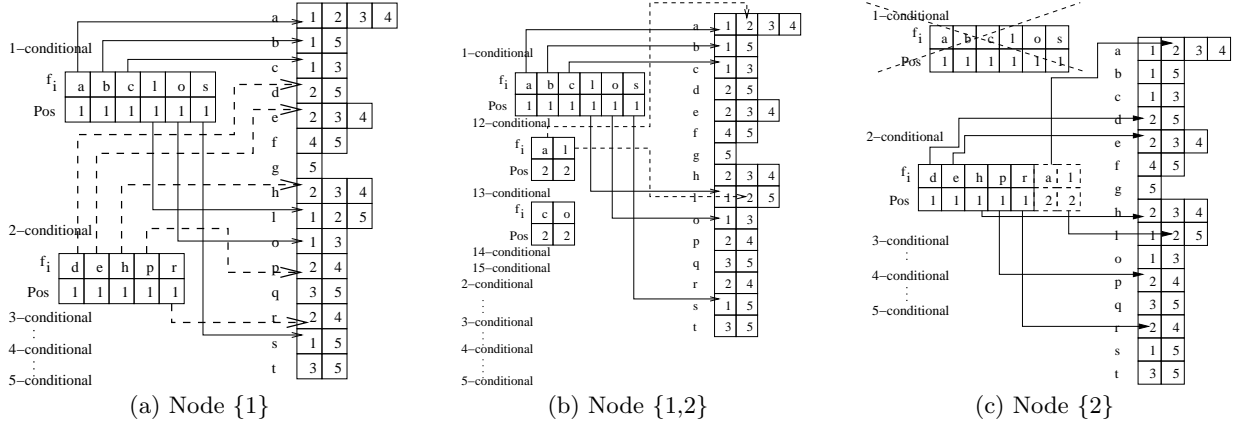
1−conditional

| $f_i$ | a | b | c | l | o | s |
|---|---|---|---|---|---|---|
| Pos | 1 | 1 | 1 | 1 | 1 | 1 |

2−conditional

| $f_i$ | d | e | h | p | r |
|---|---|---|---|---|---|
| Pos | 1 | 1 | 1 | 1 | 1 |

3−conditional
:
4−conditional
:
5−conditional

| | | | | |
|---|---|---|---|---|
| a | 1 | 2 | 3 | 4 |
| b | 1 | 5 | | |
| c | 1 | 3 | | |
| d | 2 | 5 | | |
| e | 2 | 3 | 4 | |
| f | 4 | 5 | | |
| g | 5 | | | |
| h | 2 | 3 | 4 | |
| l | 1 | 2 | 5 | |
| o | 1 | 3 | | |
| p | 2 | 4 | | |
| q | 3 | 5 | | |
| r | 2 | 4 | | |
| s | 1 | 5 | | |
| t | 3 | 5 | | |

(a) Node {1}

1−conditional

| $f_i$ | a | b | c | l | o | s |
|---|---|---|---|---|---|---|
| Pos | 1 | 1 | 1 | 1 | 1 | 1 |

12−conditional

| $f_i$ | a | l |
|---|---|---|
| Pos | 2 | 2 |

13−conditional

| $f_i$ | c | o |
|---|---|---|
| Pos | 2 | 2 |

14−conditional
15−conditional
2−conditional
:
3−conditional
:
4−conditional
:
5−conditional

| | | | | |
|---|---|---|---|---|
| a | 1 | 2 | 3 | 4 |
| b | 1 | 5 | | |
| c | 1 | 3 | | |
| d | 2 | 5 | | |
| e | 2 | 3 | 4 | |
| f | 4 | 5 | | |
| g | 5 | | | |
| h | 2 | 3 | 4 | |
| l | 1 | 2 | 5 | |
| o | 1 | 3 | | |
| p | 2 | 4 | | |
| q | 3 | 5 | | |
| r | 2 | 4 | | |
| s | 1 | 5 | | |
| t | 3 | 5 | | |

(b) Node {1,2}

1−conditional

| $f_i$ | a | b | c | l | o | s |
|---|---|---|---|---|---|---|
| Pos | 1 | 1 | 1 | 1 | 1 | 1 |

2−conditional

| $f_i$ | d | e | h | p | r | a | l |
|---|---|---|---|---|---|---|---|
| Pos | 1 | 1 | 1 | 1 | 1 | 2 | 2 |

3−conditional
:
4−conditional
:
5−conditional

| | | | | |
|---|---|---|---|---|
| a | 1 | 2 | 3 | 4 |
| b | 1 | 5 | | |
| c | 1 | 3 | | |
| d | 2 | 5 | | |
| e | 2 | 3 | 4 | |
| f | 4 | 5 | | |
| g | 5 | | | |
| h | 2 | 3 | 4 | |
| l | 1 | 2 | 5 | |
| o | 1 | 3 | | |
| p | 2 | 4 | | |
| q | 3 | 5 | | |
| r | 2 | 4 | | |
| s | 1 | 5 | | |
| t | 3 | 5 | | |

(c) Node {2}